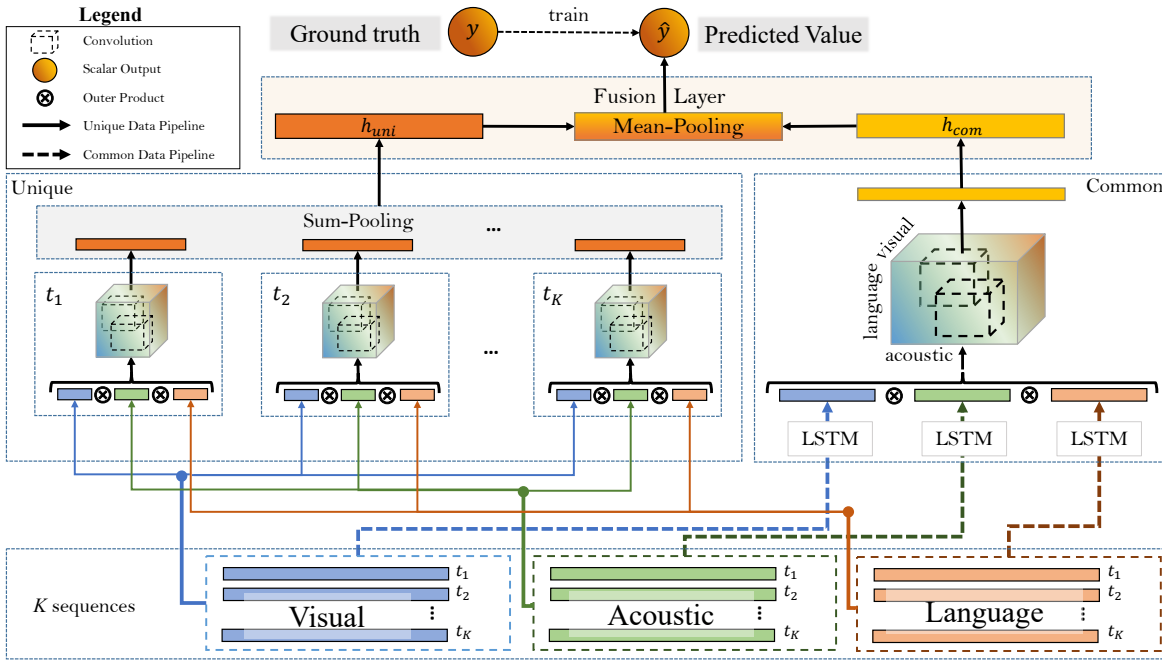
Legend
Convolution
Scalar Output
Outer Product
Unique Data Pipeline
Common Data Pipeline

Ground truth $y$ train $\hat{y}$ Predicted Value

Fusion Layer
$h_{uni}$
Mean-Pooling
$h_{com}$

Unique
Sum-Pooling
...
$t_1$
$t_2$
$t_K$
...

Common
visual
language
acoustic

LSTM
LSTM
LSTM

$K$ sequences
Visual
$t_1$
$t_2$
$t_K$
Acoustic
$t_1$
$t_2$
$t_K$
Language
$t_1$
$t_2$
$t_K$